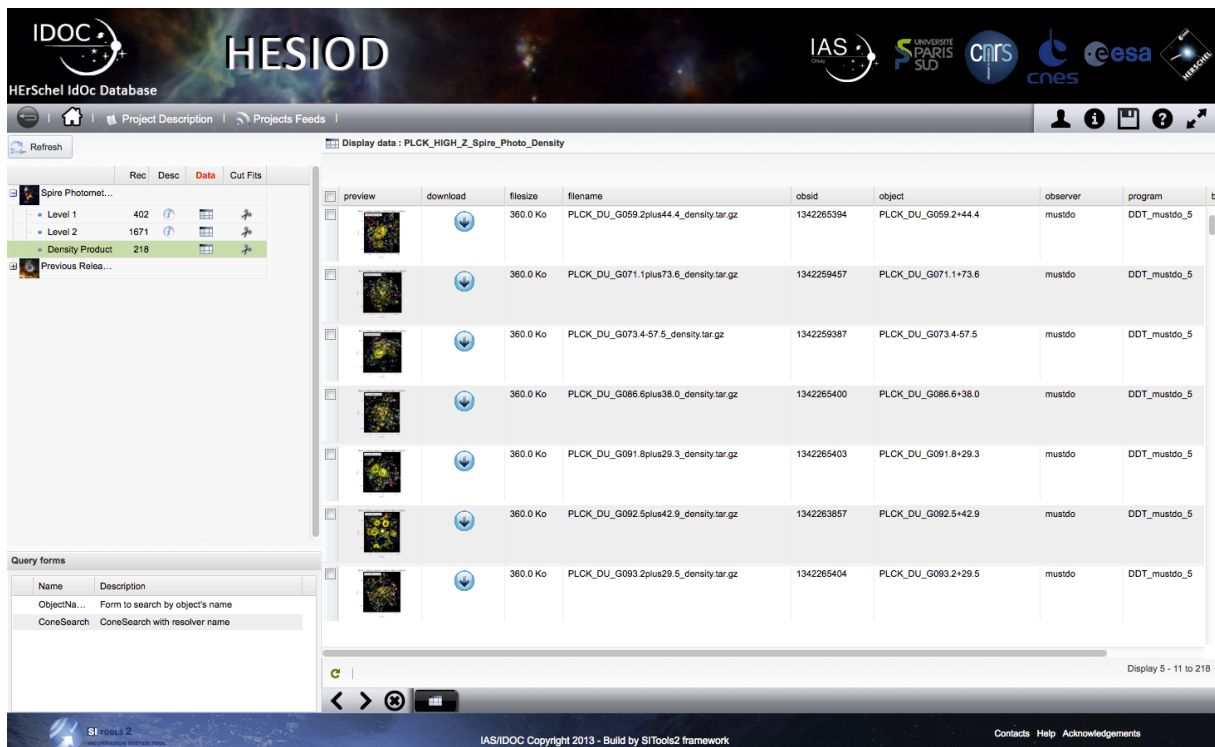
IDOC
HErSchel IdOc Database
HESIOD
IAS
UNIVERSITÉ PARIS SUD
CNRS
cnes
esa
HERSCHEL

Project Description | Projects Feeds |

Refresh

| | Rec | Desc | Data | Cut Fits |
|---|---|---|---|---|
| Spire Photomet... | | | | |
| Level 1 | 402 | | | |
| Level 2 | 1671 | | | |
| Density Product | 218 | | | |
| Previous Relea... | | | | |

Query forms

| Name | Description |
|---|---|
| ObjectNa... | Form to search by object's name |
| ConeSearch | ConeSearch with resolver name |

Display data : PLCK_HIGH_Z_Spire_Photo_Density

| preview | download | filesize | filename | obsid | object | observer | program |
|---|---|---|---|---|---|---|---|
| | | 360.0 Ko | PLCK_DU_G059.2plus44.4_density.tar.gz | 1342265394 | PLCK_DU_G059.2+44.4 | mustdo | DDT_mustdo_5 |
| | | 360.0 Ko | PLCK_DU_G071.1plus73.6_density.tar.gz | 1342259457 | PLCK_DU_G071.1+73.6 | mustdo | DDT_mustdo_5 |
| | | 360.0 Ko | PLCK_DU_G073.4-57.5_density.tar.gz | 1342259387 | PLCK_DU_G073.4-57.5 | mustdo | DDT_mustdo_5 |
| | | 360.0 Ko | PLCK_DU_G086.6plus38.0_density.tar.gz | 1342265400 | PLCK_DU_G086.6+38.0 | mustdo | DDT_mustdo_5 |
| | | 360.0 Ko | PLCK_DU_G091.8plus29.3_density.tar.gz | 1342265403 | PLCK_DU_G091.8+29.3 | mustdo | DDT_mustdo_5 |
| | | 360.0 Ko | PLCK_DU_G092.5plus42.9_density.tar.gz | 1342263857 | PLCK_DU_G092.5+42.9 | mustdo | DDT_mustdo_5 |
| | | 360.0 Ko | PLCK_DU_G093.2plus29.5_density.tar.gz | 1342265404 | PLCK_DU_G093.2+29.5 | mustdo | DDT_mustdo_5 |

Display 5 - 11 to 218

SI TOOLS 2
IAS/IDOC Copyright 2013 - Build by SITools2 framework
Contacts Help Acknowledgements